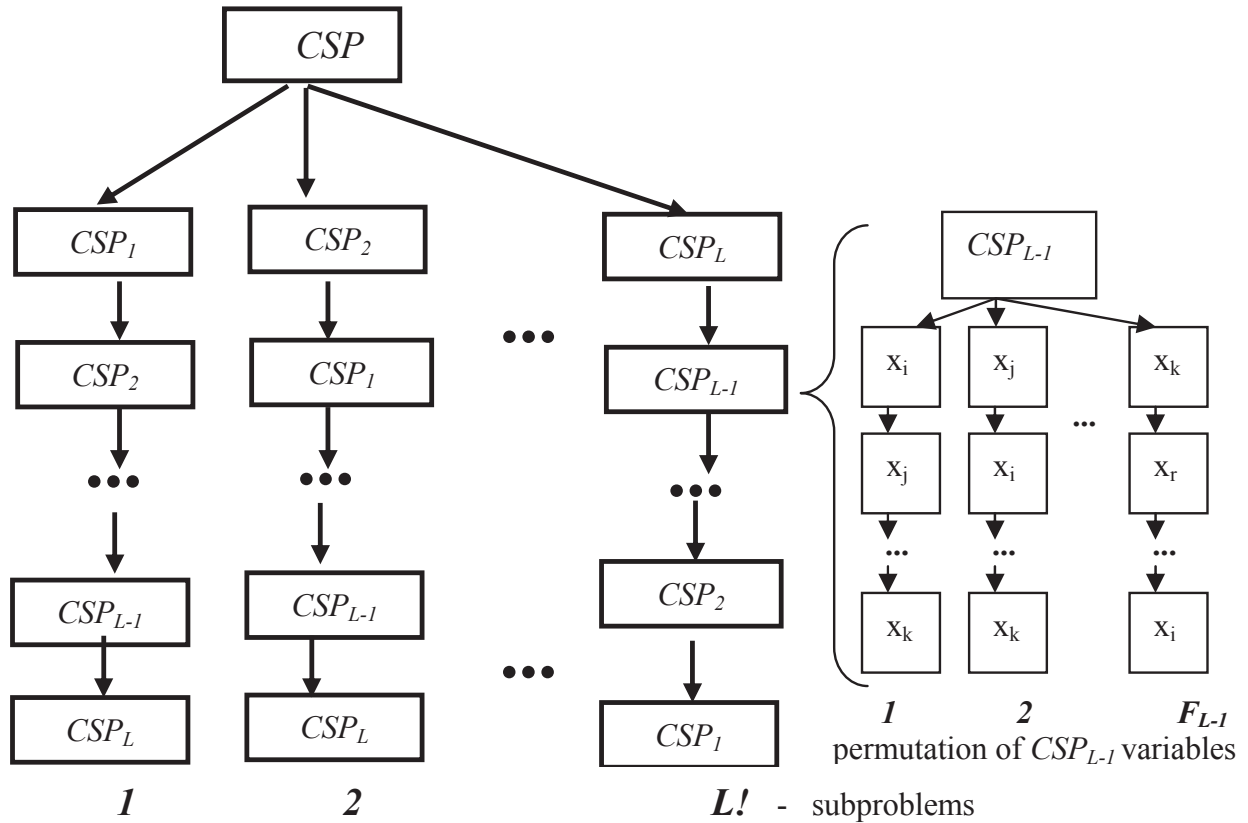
$CSP$

$CSP_1$ $CSP_2$ $CSP_L$

$CSP_2$ $CSP_1$ $CSP_{L-1}$

$CSP_{L-1}$ $CSP_{L-1}$ $CSP_2$

$CSP_L$ $CSP_L$ $CSP_1$

1 2 L! - subproblems

$CSP_{L-1}$

$x_i$ $x_j$ $x_k$

$x_j$ $x_i$ $x_r$

$x_k$ $x_k$ $x_i$

1 2 $F_{L-1}$

permutation of $CSP_{L-1}$ variables